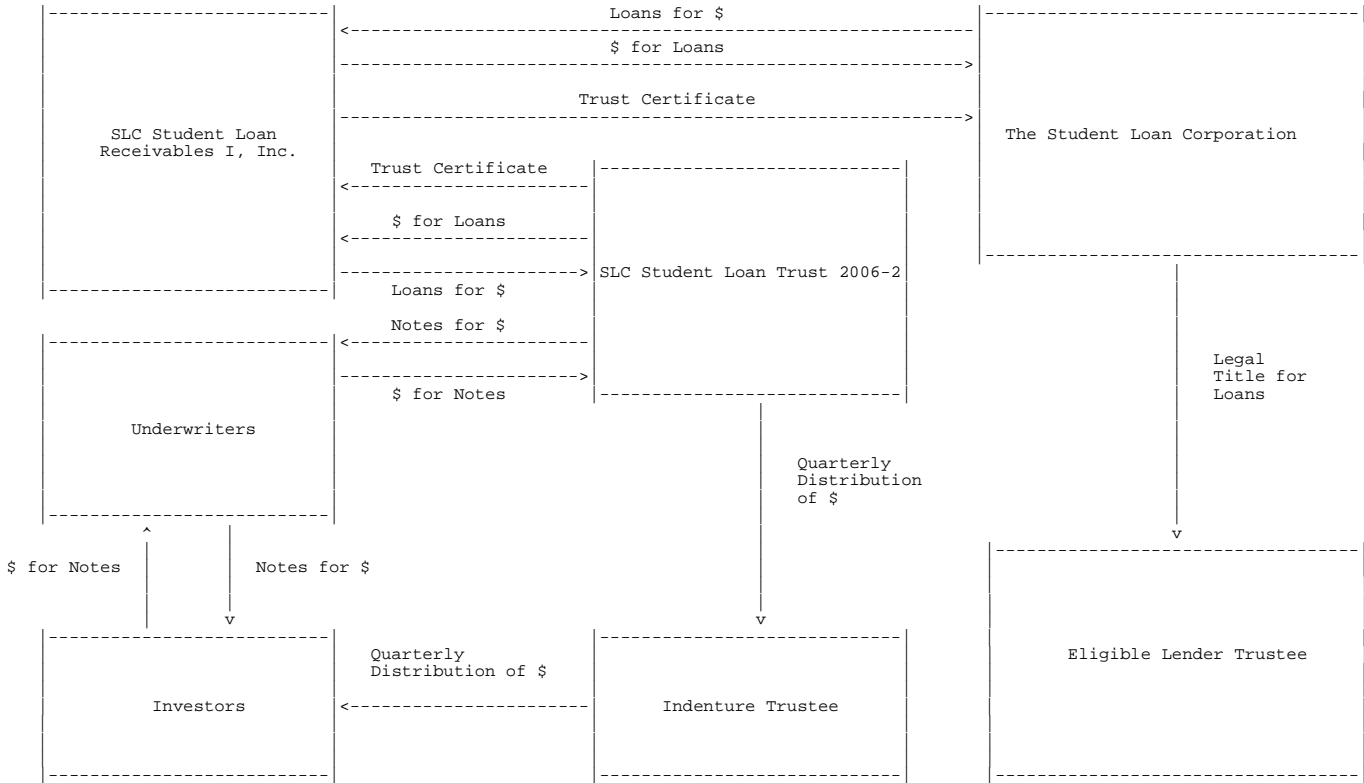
Loans for $

$ for Loans

Trust Certificate

SLC Student Loan Receivables I, Inc.

The Student Loan Corporation

Trust Certificate

$ for Loans

SLC Student Loan Trust 2006-2

Loans for $

Notes for $

$ for Notes

Legal Title for Loans

Underwriters

Quarterly Distribution of $

$ for Notes

Notes for $

Quarterly Distribution of $

Eligible Lender Trustee

Investors

Indenture Trustee